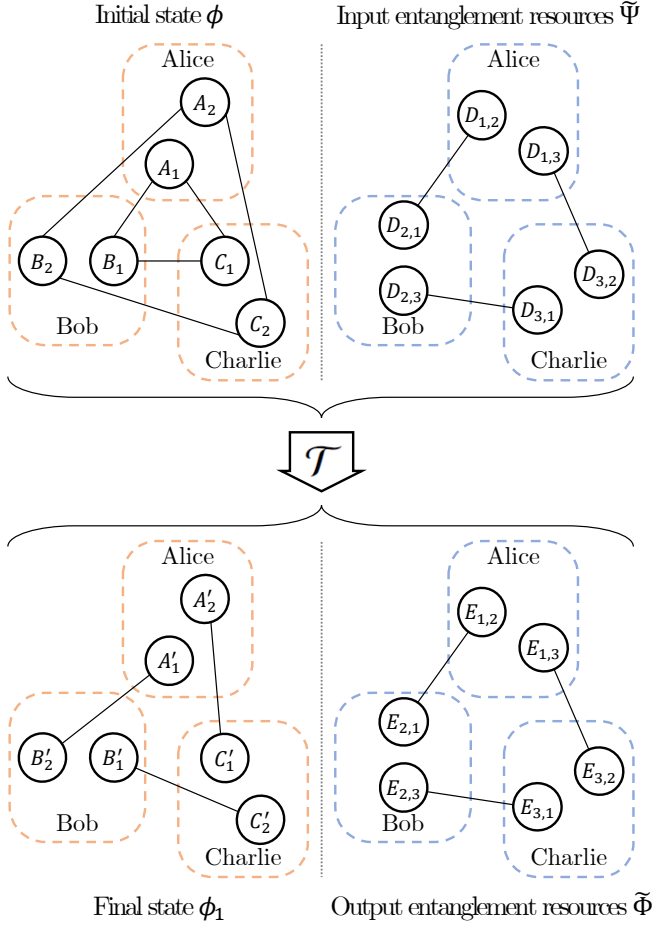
Initial state $\boldsymbol{\phi}$

Alice

$A_2$

$A_1$

$B_2$

$B_1$

$C_1$

$C_2$

Bob

Charlie

Input entanglement resources $\widetilde{\Psi}$

Alice

$D_{1,2}$

$D_{1,3}$

$D_{2,1}$

$D_{3,2}$

$D_{2,3}$

$D_{3,1}$

Bob

Charlie

$\mathcal{T}$

Alice

$A_2'$

$A_1'$

$B_2'$

$B_1'$

$C_1'$

$C_2'$

Bob

Charlie

Final state $\boldsymbol{\phi_1}$

Alice

$E_{1,2}$

$E_{1,3}$

$E_{2,1}$

$E_{3,2}$

$E_{2,3}$

$E_{3,1}$

Bob

Charlie

Output entanglement resources $\widetilde{\Phi}$